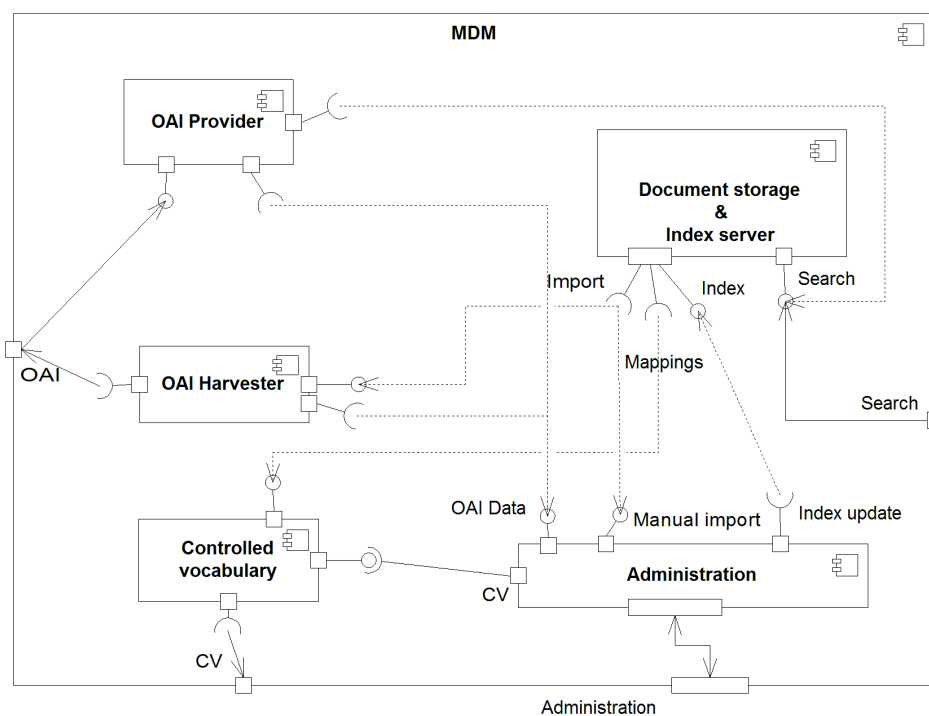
MDM

OAI Provider

Document storage
&
Index server

Import

Index

Search

Mappings

OAI

OAI Harvester

Search

OAI Data

Manual import

Index update

Controlled vocabulary

Administration

CV

CV

Administration